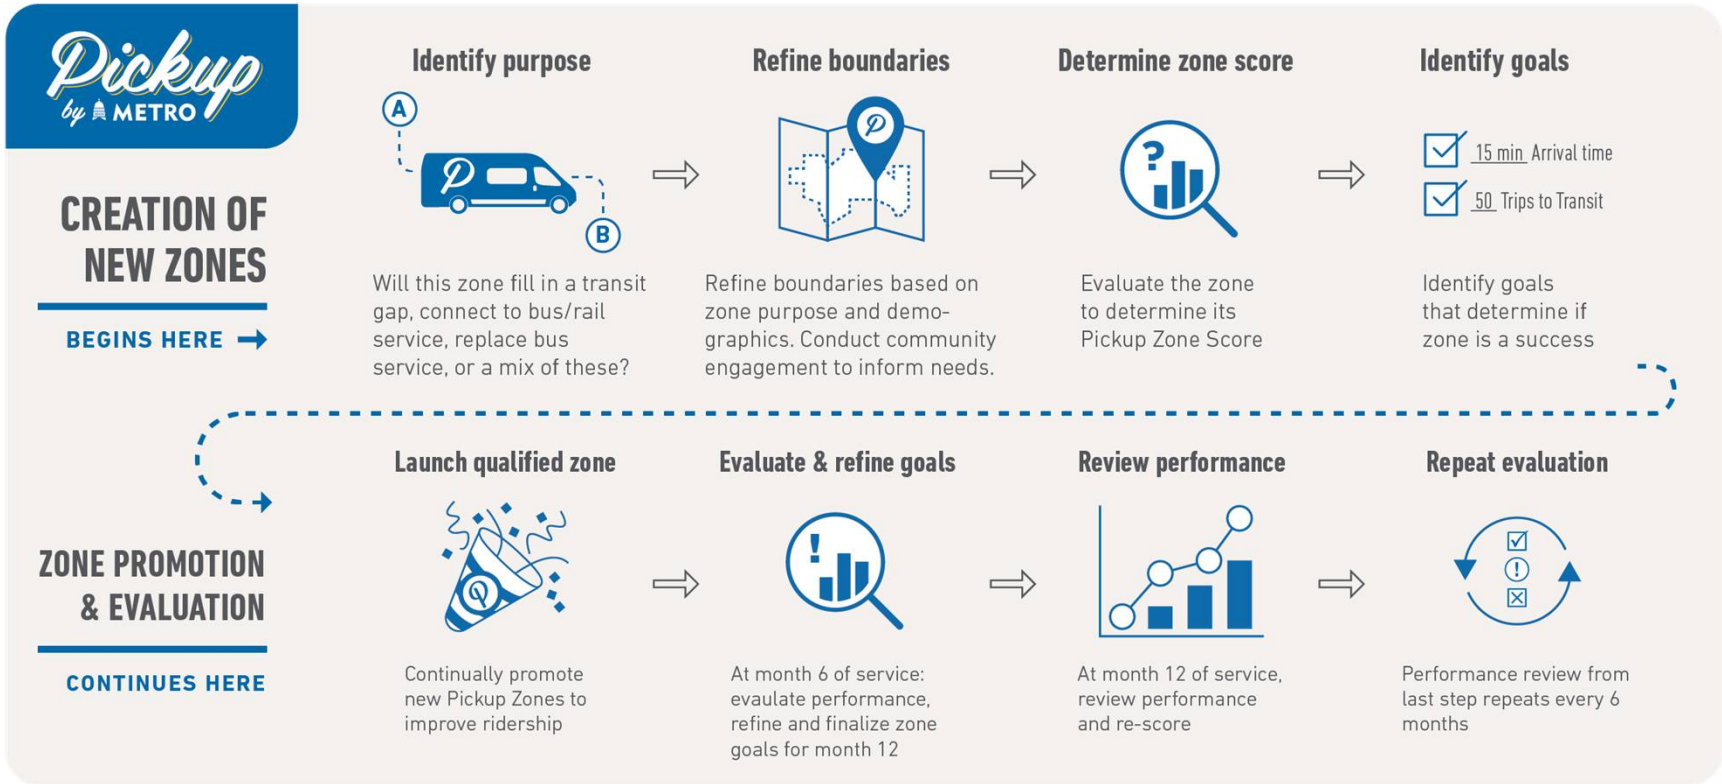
Pickup by METRO

CREATION OF NEW ZONES

BEGINS HERE

Identify purpose

A

B

Will this zone fill in a transit gap, connect to bus/rail service, replace bus service, or a mix of these?

Refine boundaries

Refine boundaries based on zone purpose and demographics. Conduct community engagement to inform needs.

Determine zone score

Evaluate the zone to determine its Pickup Zone Score

Identify goals

15 min Arrival time

50 Trips to Transit

Identify goals that determine if zone is a success

ZONE PROMOTION & EVALUATION

CONTINUES HERE

Launch qualified zone

Continually promote new Pickup Zones to improve ridership

Evaluate & refine goals

At month 6 of service: evaulate performance, refine and finalize zone goals for month 12

Review performance

At month 12 of service, review performance and re-score

Repeat evaluation

Performance review from last step repeats every 6 months